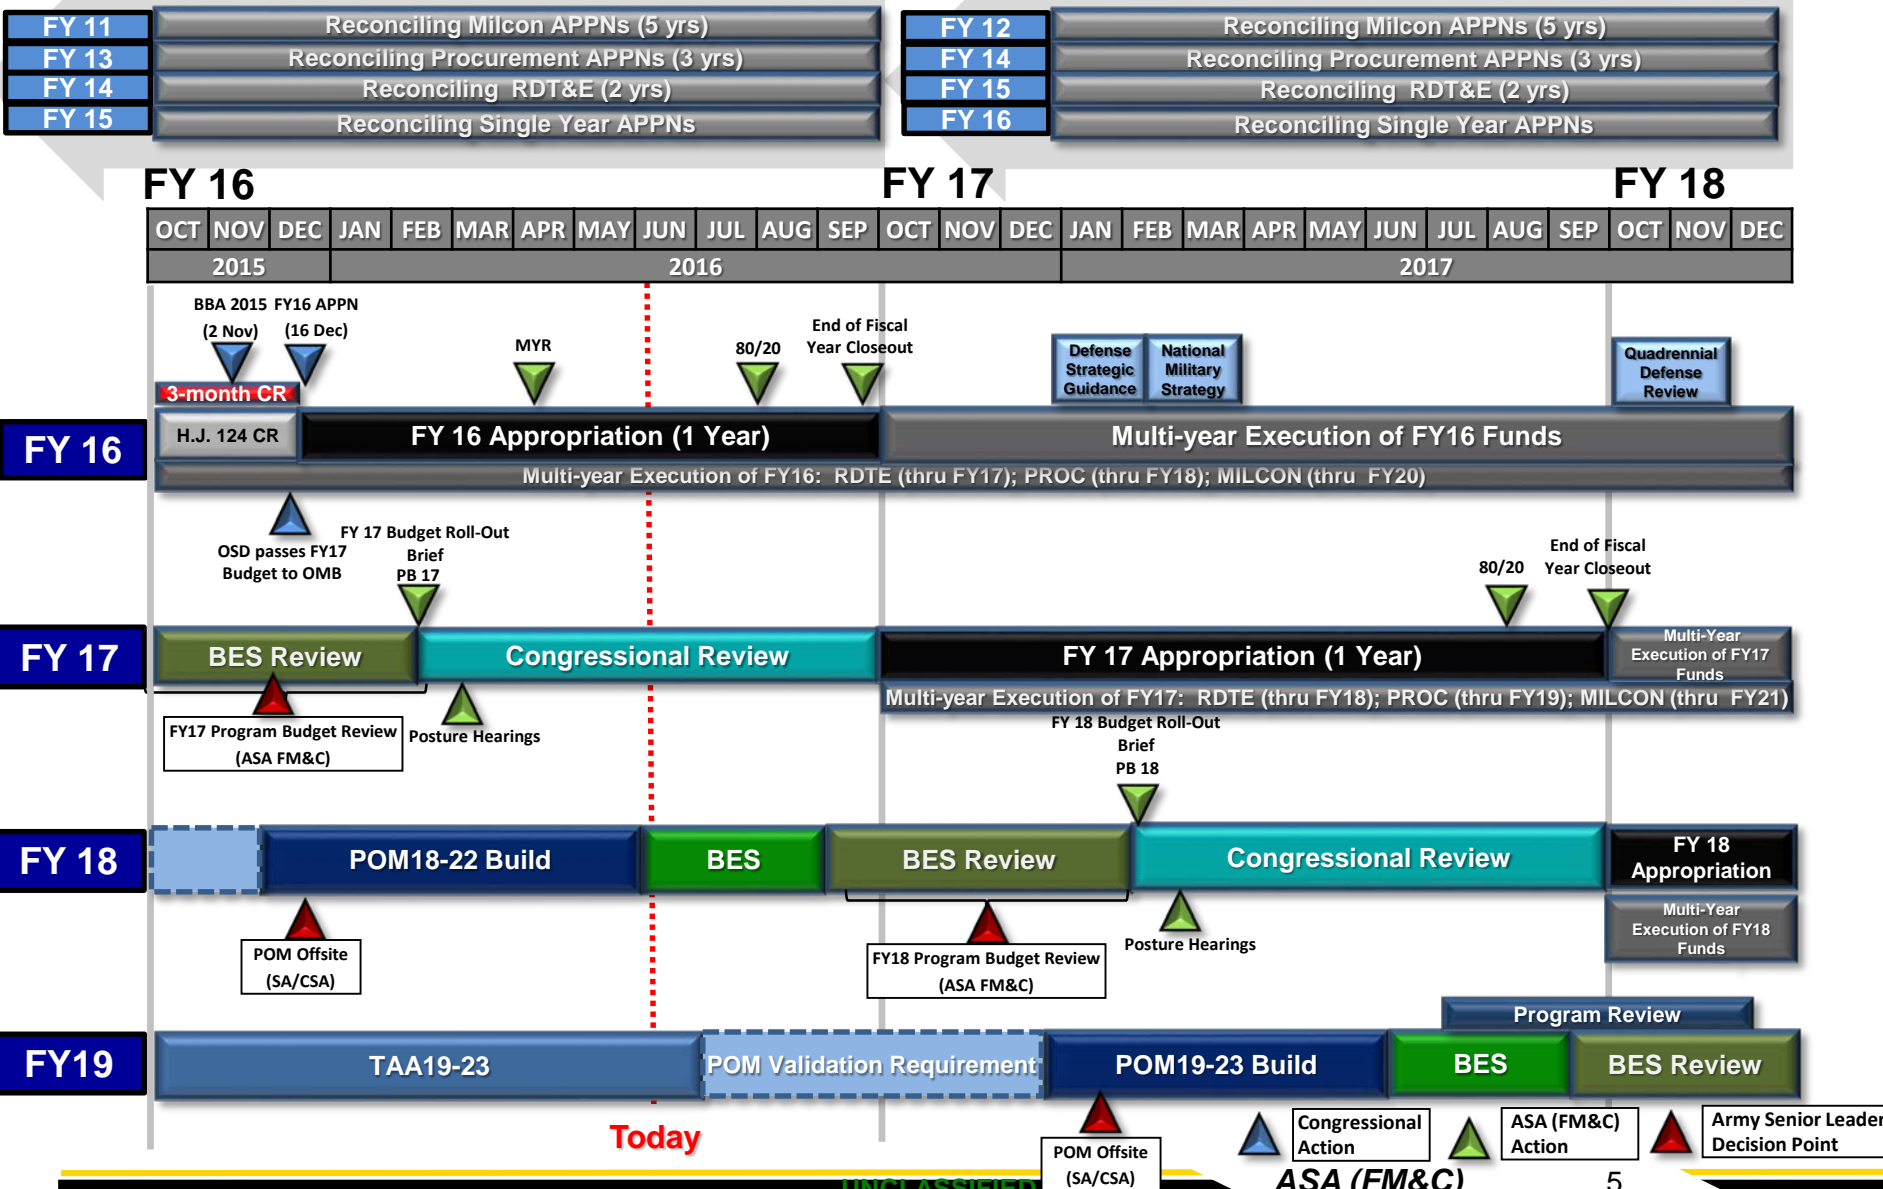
FY 11 Reconciling Milcon APPNs (5 yrs)
FY 13 Reconciling Procurement APPNs (3 yrs)
FY 14 Reconciling RDT&E (2 yrs)
FY 15 Reconciling Single Year APPNs

FY 12 Reconciling Milcon APPNs (5 yrs)
FY 14 Reconciling Procurement APPNs (3 yrs)
FY 15 Reconciling RDT&E (2 yrs)
FY 16 Reconciling Single Year APPNs

FY 16 FY 17 FY 18

| OCT | NOV | DEC | JAN | FEB | MAR | APR | MAY | JUN | JUL | AUG | SEP | OCT | NOV | DEC | JAN | FEB | MAR | APR | MAY | JUN | JUL | AUG | SEP | OCT | NOV | DEC |
|---|---|---|---|---|---|---|---|---|---|---|---|---|---|---|---|---|---|---|---|---|---|---|---|---|---|---|
| 2015 | | | 2016 | | | | | | | | | | | | 2017 | | | | | | | | | | | |

BBA 2015 (2 Nov) FY16 APPN (16 Dec)
MYR
80/20
End of Fiscal Year Closeout
Defense Strategic Guidance
National Military Strategy
Quadrennial Defense Review
3-month CR
FY 16
H.J. 124 CR
FY 16 Appropriation (1 Year)
Multi-year Execution of FY16 Funds
Multi-year Execution of FY16: RDTE (thru FY17); PROC (thru FY18); MILCON (thru FY20)
OSD passes FY17 Budget to OMB
FY 17 Budget Roll-Out Brief PB 17
80/20
End of Fiscal Year Closeout
FY 17
BES Review
Congressional Review
FY 17 Appropriation (1 Year)
Multi-Year Execution of FY17 Funds
Multi-year Execution of FY17: RDTE (thru FY18); PROC (thru FY19); MILCON (thru FY21)
FY17 Program Budget Review (ASA FM&C)
Posture Hearings
FY 18 Budget Roll-Out Brief PB 18
FY 18
POM18-22 Build
BES
BES Review
Congressional Review
FY 18 Appropriation
Multi-Year Execution of FY18 Funds
POM Offsite (SA/CSA)
FY18 Program Budget Review (ASA FM&C)
Posture Hearings
Program Review
FY19
TAA19-23
POM Validation Requirement
POM19-23 Build
BES
BES Review
Today
POM Offsite (SA/CSA)
Congressional Action
ASA (FM&C) Action
Army Senior Leader Decision Point
UNCLASSIFIED
ASA (FM&C)
5